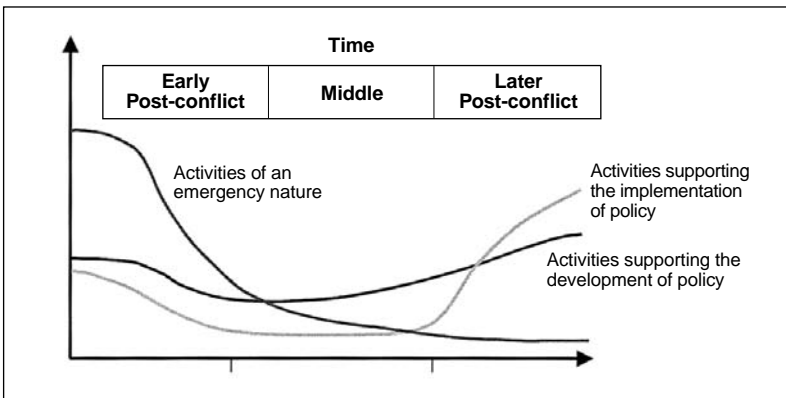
Time

| Early Post-conflict | Middle | Later Post-conflict |
|---|---|---|

Activities of an emergency nature

Activities supporting the implementation of policy

Activities supporting the development of policy